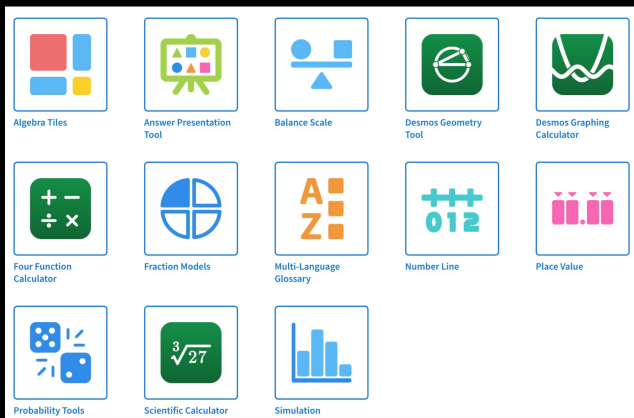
Algebra Tiles

Answer Presentation Tool

Balance Scale

Desmos Geometry Tool

Desmos Graphing Calculator

Four Function Calculator

Fraction Models

A
Z

Multi-Language Glossary

012

Number Line

Place Value

Probability Tools

$\sqrt[3]{27}$

Scientific Calculator

Simulation